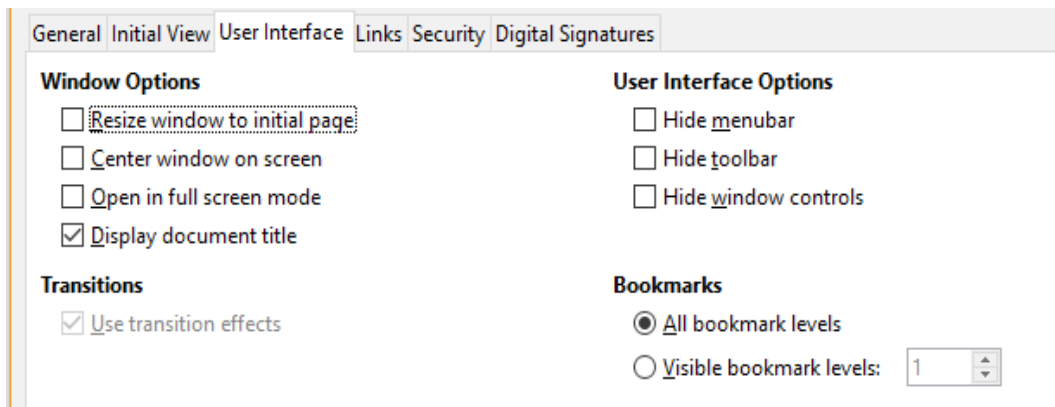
General Initial View User Interface Links Security Digital Signatures

Window Options

Resize window to initial page

Center window on screen

Open in full screen mode

Display document title

Transitions

Use transition effects

User Interface Options

Hide menubar

Hide toolbar

Hide window controls

Bookmarks

All bookmark levels

Visible bookmark levels: 1